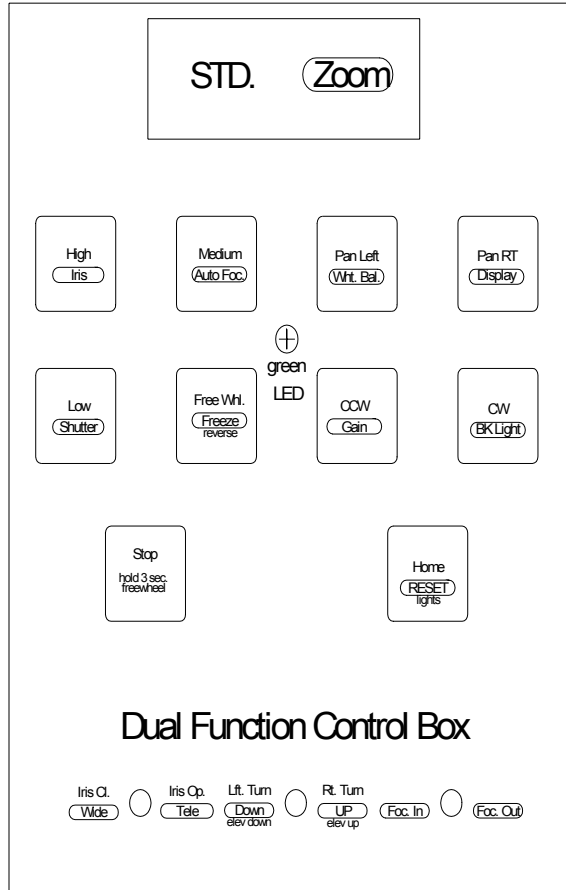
STD. Zoom

High
Iris

Medium
Auto Foc.

Pan Left
Wht. Bal.

Pan RT
Display

green
LED

Low
Shutter

Free Whl.
Freeze
reverse

CCW
Gain

CW
BK Light

Stop
hold 3 sec.
freewheel

Home
RESET
lights

Dual Function Control Box

Iris Cl.
Wide

Iris Op.
Tele

Lft. Turn
Down
elev down

Rt. Turn
UP
elev up

Foc. In

Foc. Out